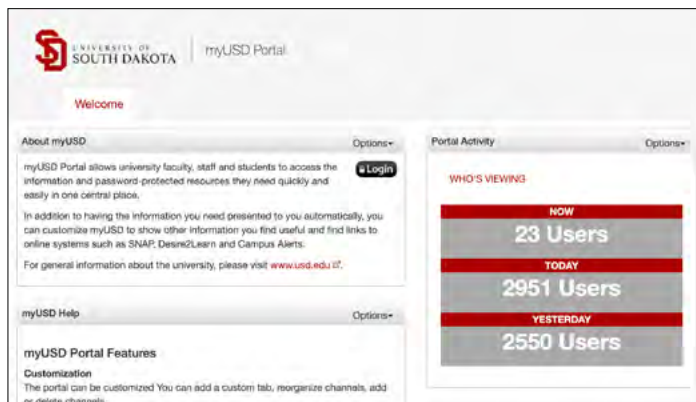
UNIVERSITY OF SOUTH DAKOTA

myUSD Portal

Welcome

About myUSD

Options

myUSD Portal allows university faculty, staff and students to access the information and password-protected resources they need quickly and easily in one central place.

Login

In addition to having the information you need presented to you automatically, you can customize myUSD to show other information you find useful and find links to online systems such as SNAP, Desire2Learn and Campus Alerts.

For general information about the university, please visit www.usd.edu.

myUSD Help

Options

myUSD Portal Features

Customization

The portal can be customized You can add a custom tab, reorganize channels, add or delete channels

Portal Activity

Options

WHO'S VIEWING

NOW

23 Users

TODAY

2951 Users

YESTERDAY

2550 Users